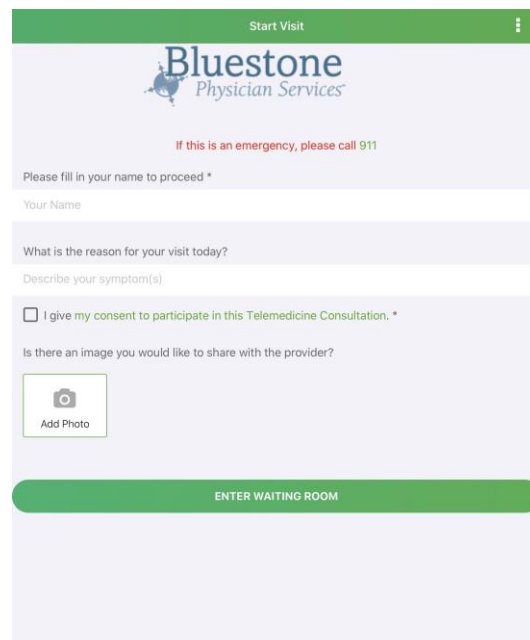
Start Visit

Bluestone
Physician Services

If this is an emergency, please call 911

Please fill in your name to proceed *

Your Name

What is the reason for your visit today?

Describe your symptom(s)

I give my consent to participate in this Telemedicine Consultation. *

Is there an image you would like to share with the provider?

Add Photo

ENTER WAITING ROOM